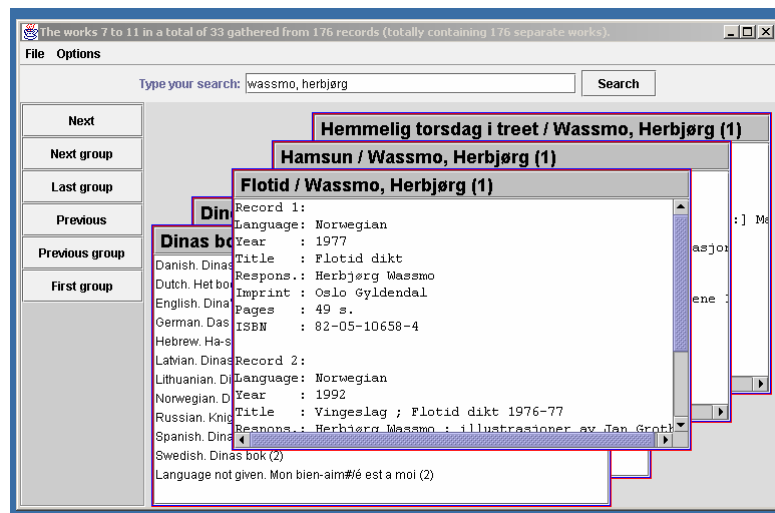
The works 7 to 11 in a total of 33 gathered from 176 records (totally containing 176 separate works).

File Options

Type your search: wassmo, herbjørg Search

Next
Next group
Last group
Previous
Previous group
First group

Hemmelig torsdag i treet / Wassmo, Herbjørg (1)

:] Ma
asjon
ene 1

Hamsun / Wassmo, Herbjørg (1)

Din

Dinas bo

Danish. Dinas
Dutch. Het bo
English. Dina
German. Das
Hebrew. Ha-s
Latvian. Dinas
Lithuanian. Di
Norwegian. D
Russian. Knig
Spanish. Dina
Swedish. Dinas bok (2)
Language not given. Mon bien-aim#/é est a moi (2)

Flotid / Wassmo, Herbjørg (1)

Record 1:
Language: Norwegian
Year : 1977
Title : Flotid dikt
Respons.: Herbjørg Wassmo
Imprint : Oslo Gyldendal
Pages : 49 s.
ISBN : 82-05-10658-4

Record 2:
Language: Norwegian
Year : 1992
Title : Vingeslag ; Flotid dikt 1976-77
Respons.: Herbjørg Wassmo ; illustrasjoner av Jan Groth